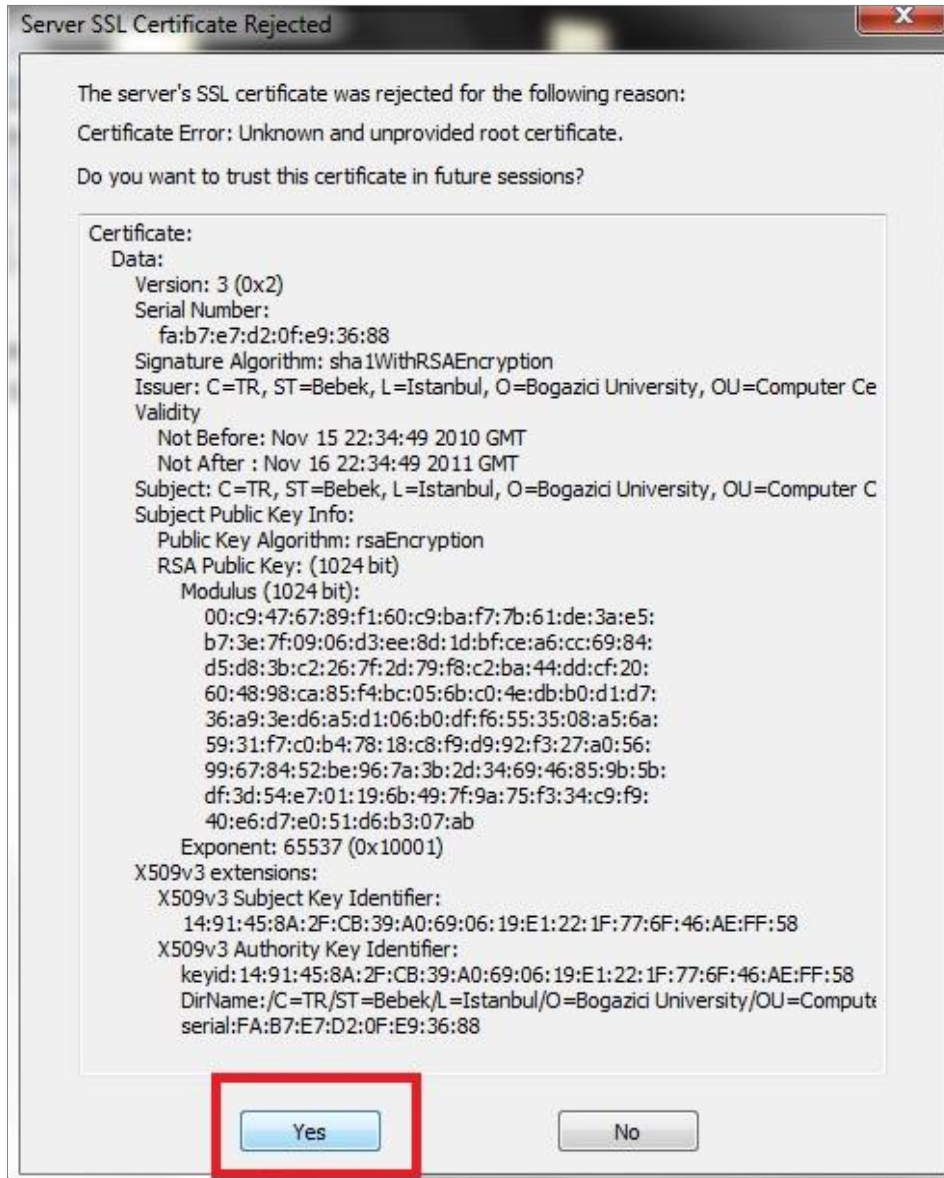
Server SSL Certificate Rejected

The server's SSL certificate was rejected for the following reason:

Certificate Error: Unknown and unprovided root certificate.

Do you want to trust this certificate in future sessions?

Certificate:
Data:
Version: 3 (0x2)
Serial Number:
fa:b7:e7:d2:0f:e9:36:88
Signature Algorithm: sha1WithRSAEncryption
Issuer: C=TR, ST=Bebek, L=Istanbul, O=Bogazici University, OU=Computer Ce
Validity
Not Before: Nov 15 22:34:49 2010 GMT
Not After : Nov 16 22:34:49 2011 GMT
Subject: C=TR, ST=Bebek, L=Istanbul, O=Bogazici University, OU=Computer C
Subject Public Key Info:
Public Key Algorithm: rsaEncryption
RSA Public Key: (1024 bit)
Modulus (1024 bit):
00:c9:47:67:89:f1:60:c9:ba:f7:7b:61:de:3a:e5:
b7:3e:7f:09:06:d3:ee:8d:1d:bf:ce:a6:cc:69:84:
d5:d8:3b:c2:26:7f:2d:79:f8:c2:ba:44:dd:cf:20:
60:48:98:ca:85:f4:bc:05:6b:c0:4e:db:b0:d1:d7:
36:a9:3e:d6:a5:d1:06:b0:df:f6:55:35:08:a5:6a:
59:31:f7:c0:b4:78:18:c8:f9:d9:92:f3:27:a0:56:
99:67:84:52:be:96:7a:3b:2d:34:69:46:85:9b:5b:
df:3d:54:e7:01:19:6b:49:7f:9a:75:f3:34:c9:f9:
40:e6:d7:e0:51:d6:b3:07:ab
Exponent: 65537 (0x10001)
X509v3 extensions:
X509v3 Subject Key Identifier:
14:91:45:8A:2F:CB:39:A0:69:06:19:E1:22:1F:77:6F:46:AE:FF:58
X509v3 Authority Key Identifier:
keyid:14:91:45:8A:2F:CB:39:A0:69:06:19:E1:22:1F:77:6F:46:AE:FF:58
DirName:/C=TR/ST=Bebek/L=Istanbul/O=Bogazici University/OU=Compute
serial:FA:B7:E7:D2:0F:E9:36:88

Yes

No